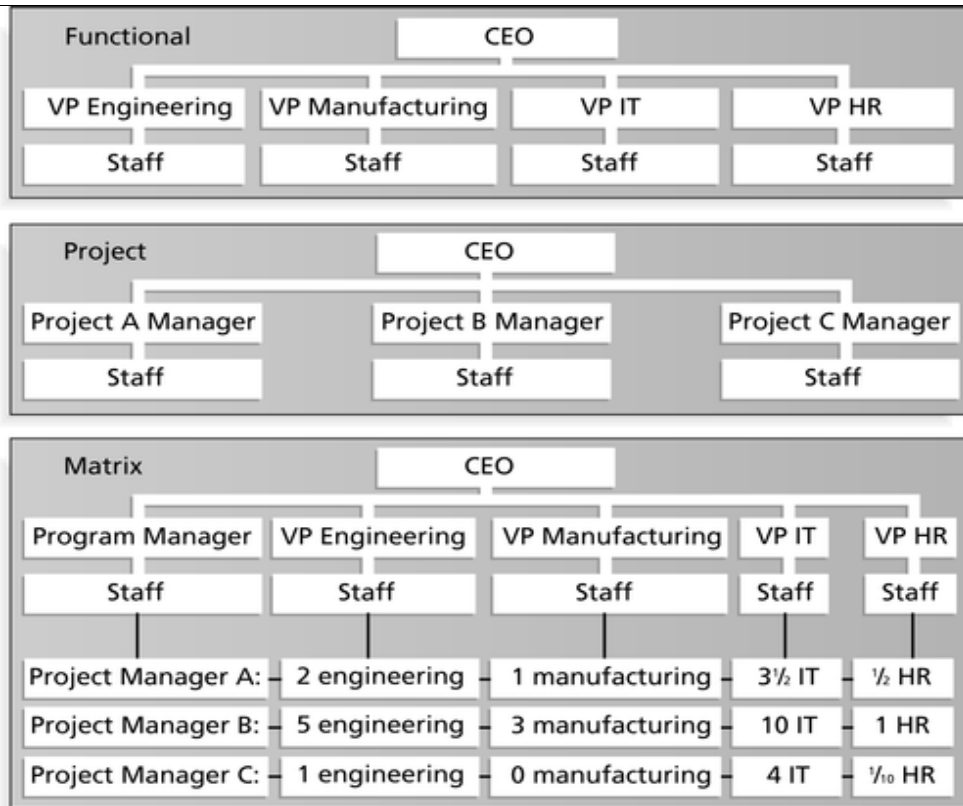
Functional

CEO

VP Engineering

VP Manufacturing

VP IT

VP HR

Staff

Staff

Staff

Staff

Project

CEO

Project A Manager

Project B Manager

Project C Manager

Staff

Staff

Staff

Matrix

CEO

Program Manager

VP Engineering

VP Manufacturing

VP IT

VP HR

Staff

Staff

Staff

Staff

Staff

Project Manager A: – 2 engineering – 1 manufacturing – $3\frac{1}{2}$ IT – $\frac{1}{2}$ HR

Project Manager B: – 5 engineering – 3 manufacturing – 10 IT – 1 HR

Project Manager C: – 1 engineering – 0 manufacturing – 4 IT – $\frac{1}{10}$ HR